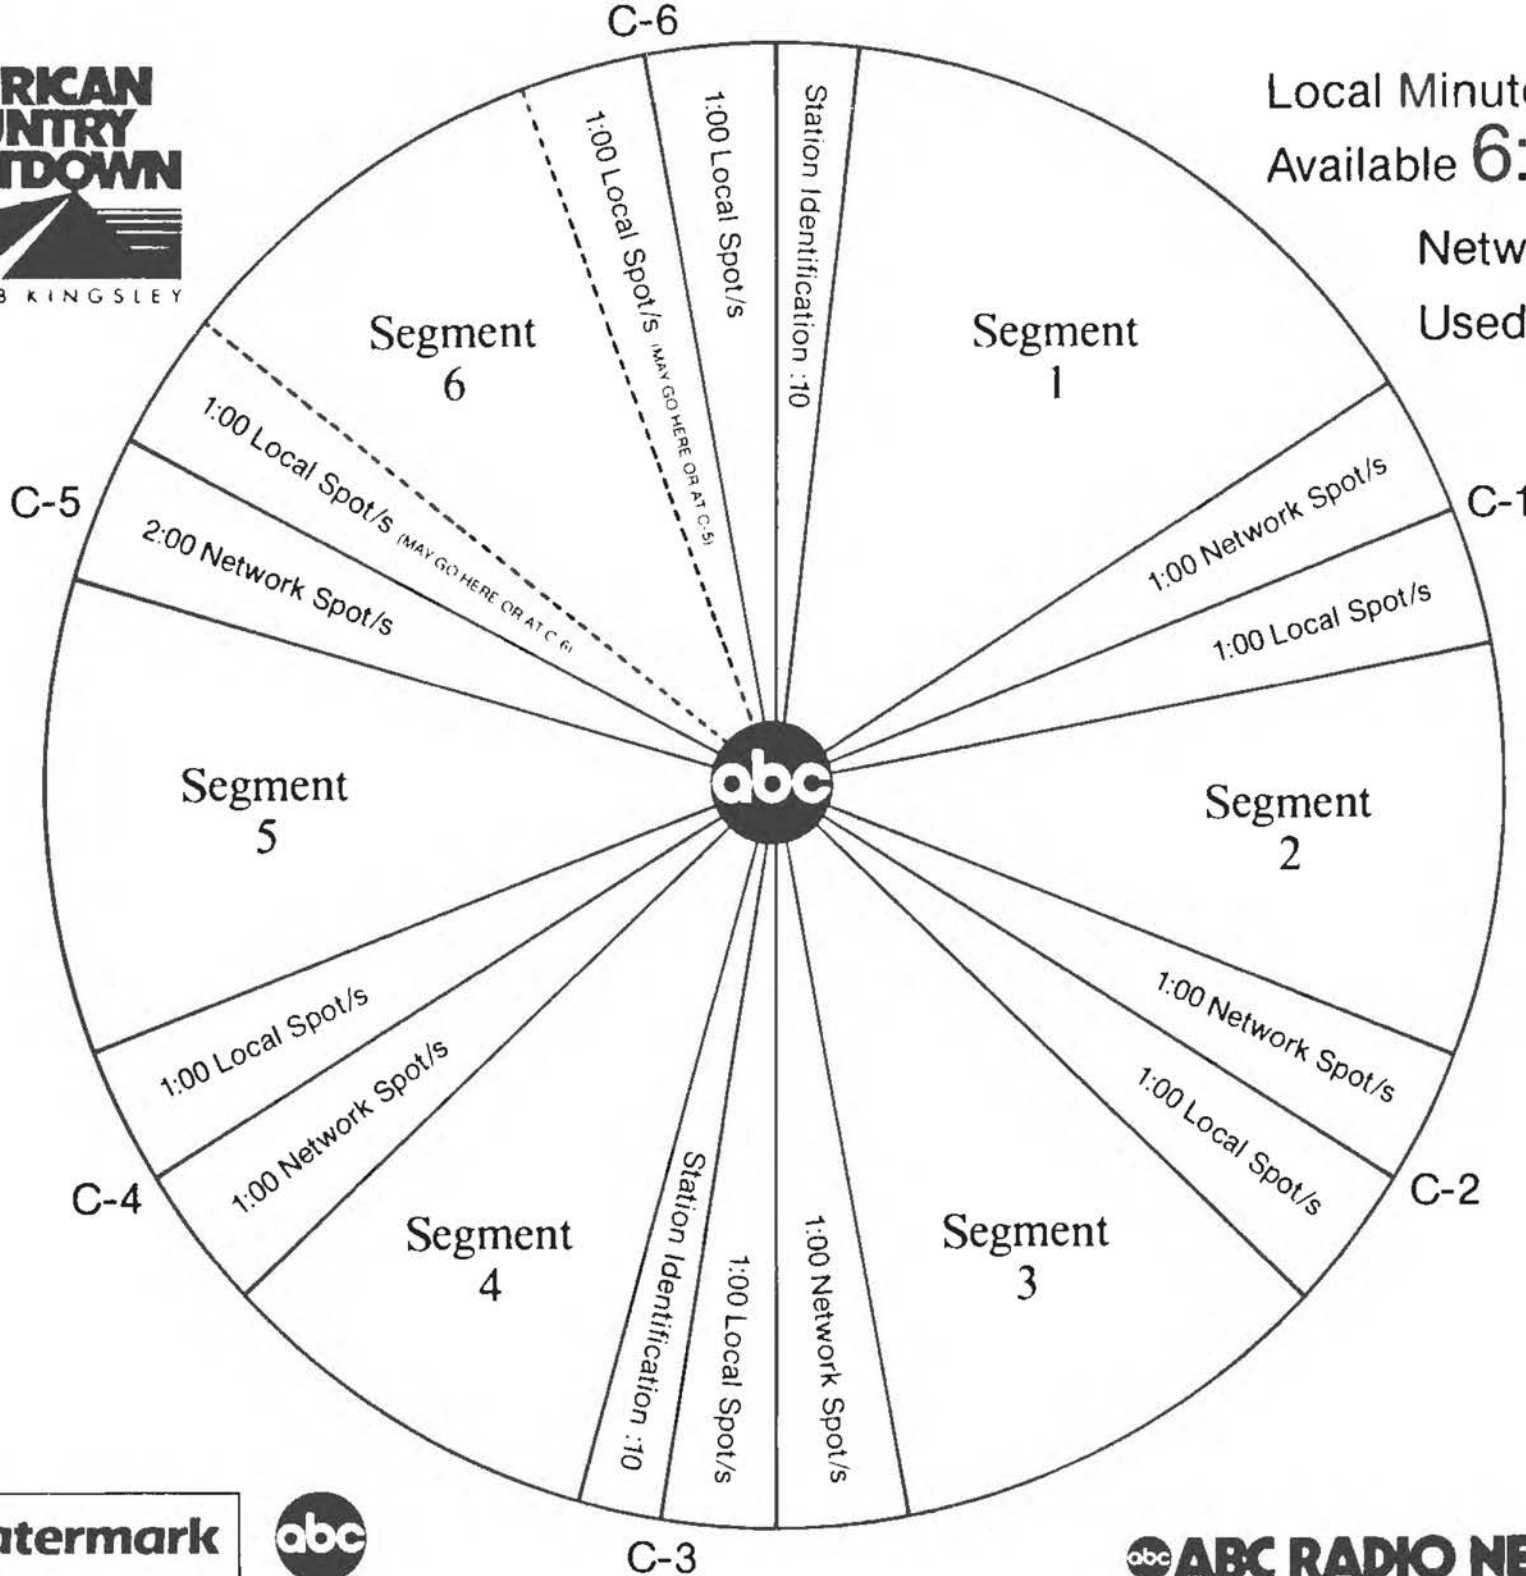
RICAN
NTRY
TDOWN
B KINGSLEY

C-6

Local Minut
Available 6:
Netw
Used

1:00 Local Spot/s (MAY GO HERE OR AT C-5)
1:00 Local Spot/s
Station Identification :10

Segment 6

Segment 1

C-5

1:00 Local Spot/s (MAY GO HERE OR AT C-6)
2:00 Network Spot/s

C-1

1:00 Network Spot/s
1:00 Local Spot/s

abc

Segment 5

Segment 2

1:00 Local Spot/s
1:00 Network Spot/s

1:00 Network Spot/s
1:00 Local Spot/s

C-4

C-2

Segment 4

Station Identification :10
1:00 Local Spot/s
1:00 Network Spot/s

Segment 3

atermark

abc

C-3

abc ABC RADIO NE